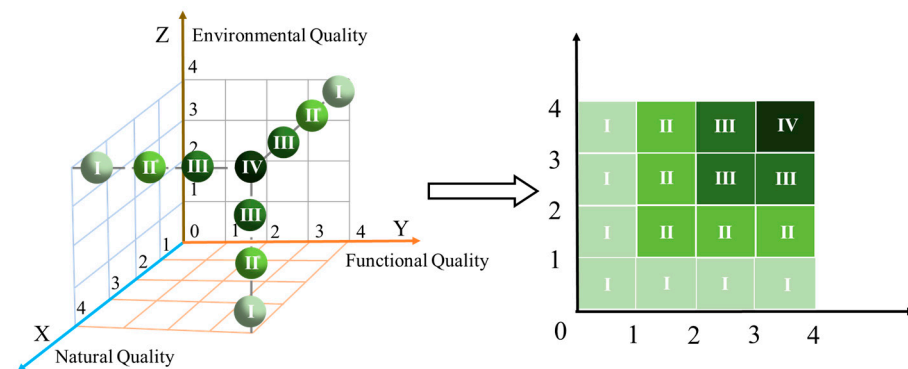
Z Environmental Quality

4
3
2
1
0
1
2
3
4
Y
Functional Quality
1
2
3
4
X
Natural Quality

I
II
III
IV
III
II
I
II
III
II
I

4
3
2
1
0
1
2
3
4

| I | II | III | IV |
|---|---|---|---|
| I | II | III | III |
| I | II | II | II |
| I | I | I | I |